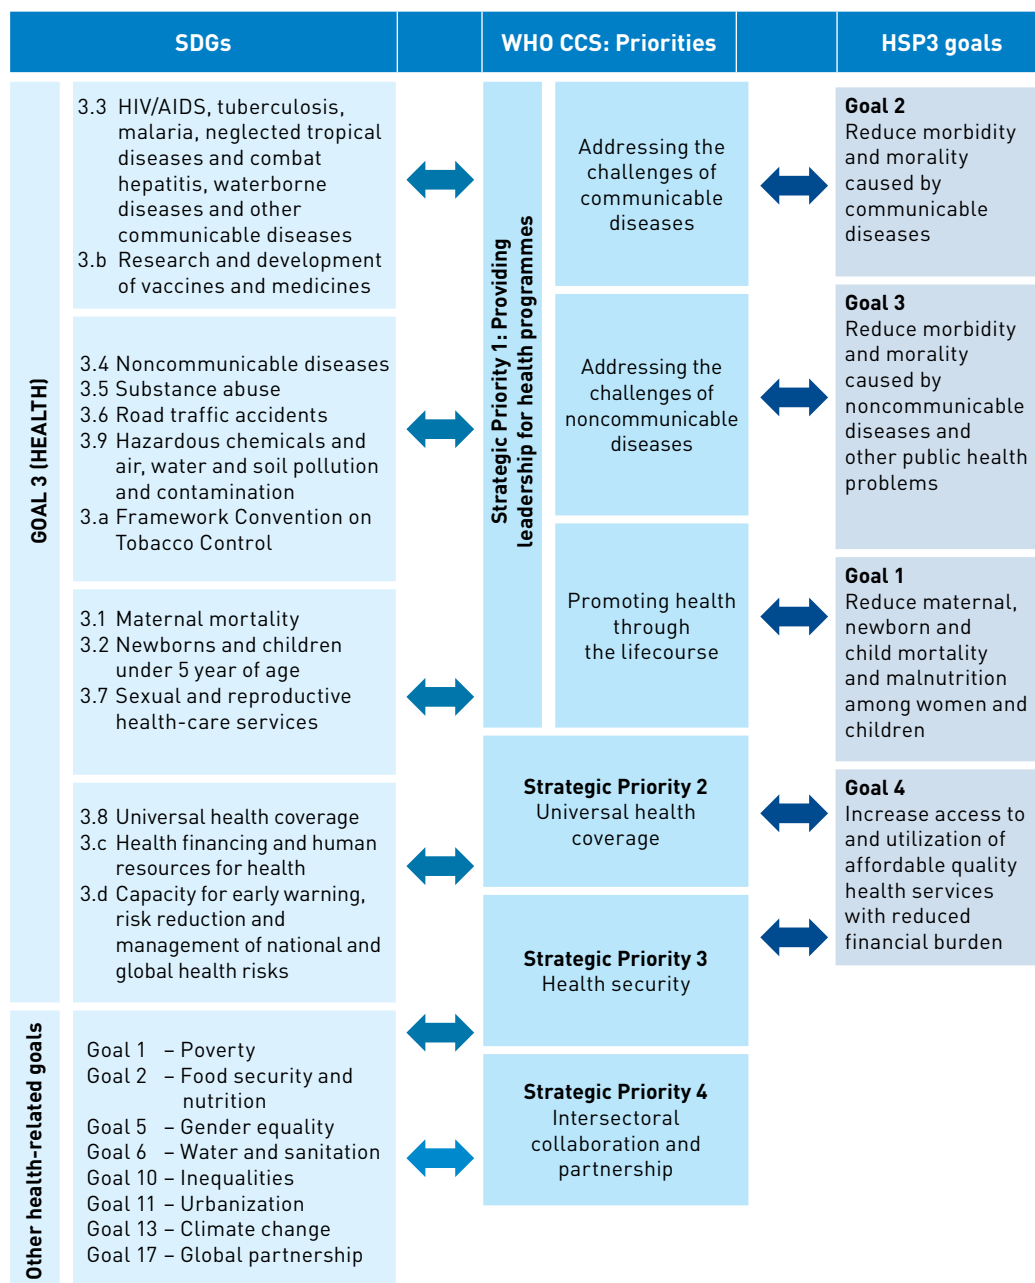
| SDGs | WHO CCS: Priorities | HSP3 goals |
|---|---|---|

GOAL 3 (HEALTH)

3.3 HIV/AIDS, tuberculosis, malaria, neglected tropical diseases and combat hepatitis, waterborne diseases and other communicable diseases
3.b Research and development of vaccines and medicines

3.4 Noncommunicable diseases
3.5 Substance abuse
3.6 Road traffic accidents
3.9 Hazardous chemicals and air, water and soil pollution and contamination
3.a Framework Convention on Tobacco Control

3.1 Maternal mortality
3.2 Newborns and children under 5 year of age
3.7 Sexual and reproductive health-care services

3.8 Universal health coverage
3.c Health financing and human resources for health
3.d Capacity for early warning, risk reduction and management of national and global health risks

Other health-related goals

Goal 1 – Poverty
Goal 2 – Food security and nutrition
Goal 5 – Gender equality
Goal 6 – Water and sanitation
Goal 10 – Inequalities
Goal 11 – Urbanization
Goal 13 – Climate change
Goal 17 – Global partnership

Strategic Priority 1: Providing leadership for health programmes

Addressing the challenges of communicable diseases

Addressing the challenges of noncommunicable diseases

Promoting health through the lifecourse

Strategic Priority 2
Universal health coverage

Strategic Priority 3
Health security

Strategic Priority 4
Intersectoral collaboration and partnership

Goal 2
Reduce morbidity and morality caused by communicable diseases

Goal 3
Reduce morbidity and morality caused by noncommunicable diseases and other public health problems

Goal 1
Reduce maternal, newborn and child mortality and malnutrition among women and children

Goal 4
Increase access to and utilization of affordable quality health services with reduced financial burden